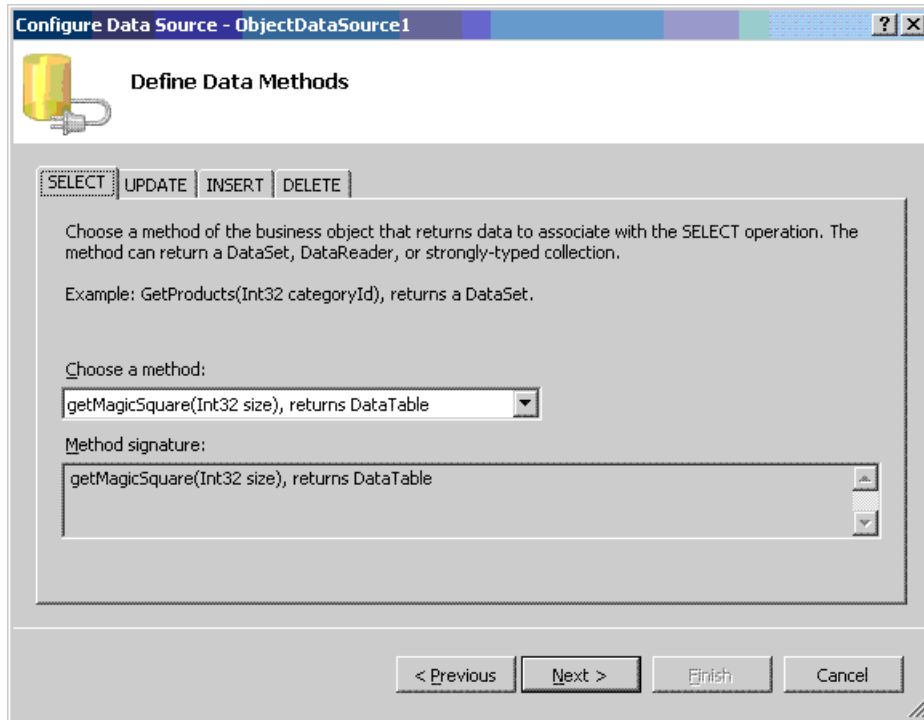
Configure Data Source - ObjectDataSource1

?

X

Define Data Methods

SELECT | UPDATE | INSERT | DELETE

Choose a method of the business object that returns data to associate with the SELECT operation. The method can return a DataSet, DataReader, or strongly-typed collection.

Example: GetProducts(Int32 categoryId), returns a DataSet.

Choose a method:

getMagicSquare(Int32 size), returns DataTable

Method signature:

getMagicSquare(Int32 size), returns DataTable

< Previous

Next >

Finish

Cancel